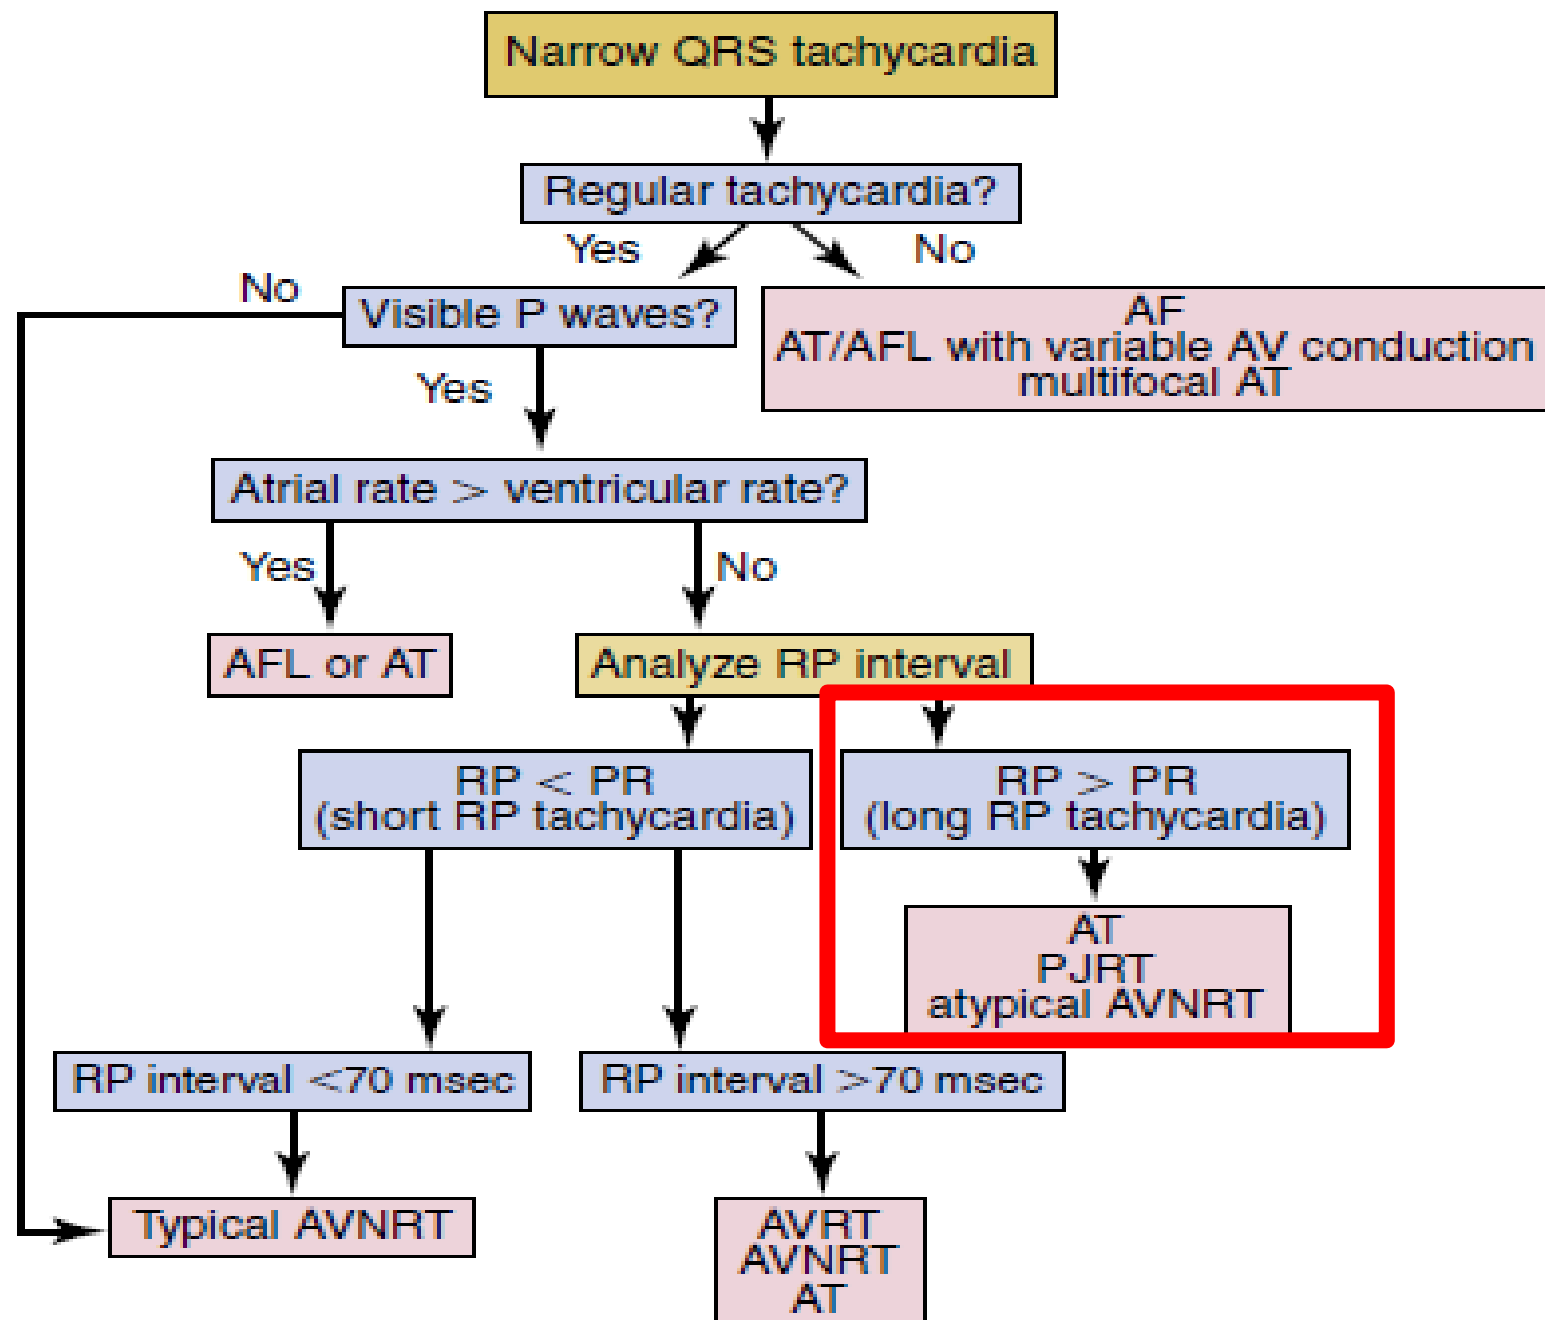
Narrow QRS tachycardia

Regular tachycardia?

Yes

No

No

Visible P waves?

AF
AT/AFL with variable AV conduction
multifocal AT

Yes

Atrial rate > ventricular rate?

Yes

No

AFL or AT

Analyze RP interval

RP < PR
(short RP tachycardia)

RP > PR
(long RP tachycardia)

AT
PJRT
atypical AVNRT

RP interval <70 msec

RP interval >70 msec

Typical AVNRT

AVRT
AVNRT
AT